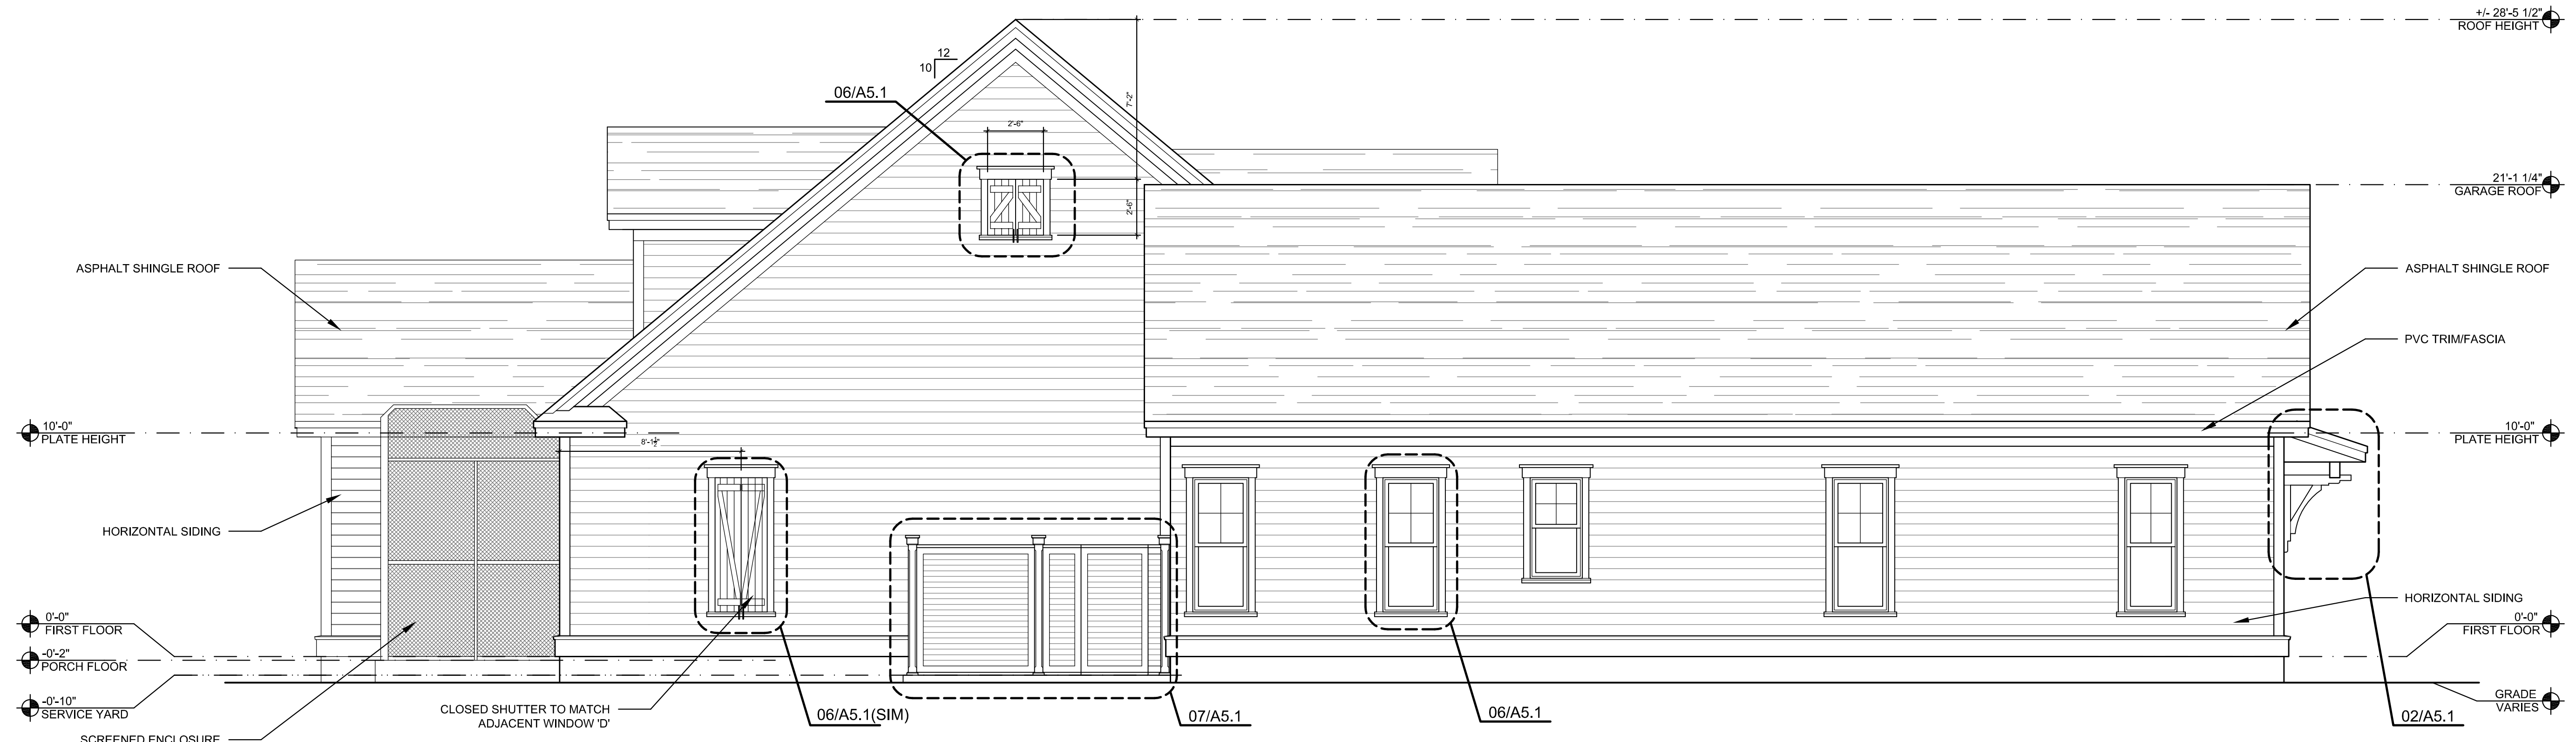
+/- 28'-5 1/2"
ROOF HEIGHT

12
10

06/A5.1

2'-6"

7'-2"

2'-6"

21'-1 1/4"
GARAGE ROOF

ASPHALT SHINGLE ROOF

ASPHALT SHINGLE ROOF

PVC TRIM/FASCIA

10'-0"
PLATE HEIGHT

8'-1½"

10'-0"
PLATE HEIGHT

HORIZONTAL SIDING

HORIZONTAL SIDING

0'-0"
FIRST FLOOR

0'-0"
FIRST FLOOR

-0'-2"
PORCH FLOOR

-0'-10"
SERVICE YARD

CLOSED SHUTTER TO MATCH
ADJACENT WINDOW 'D'

06/A5.1(SIM)

07/A5.1

06/A5.1

02/A5.1

GRADE
VARIES

SCREENED ENCLOSURE